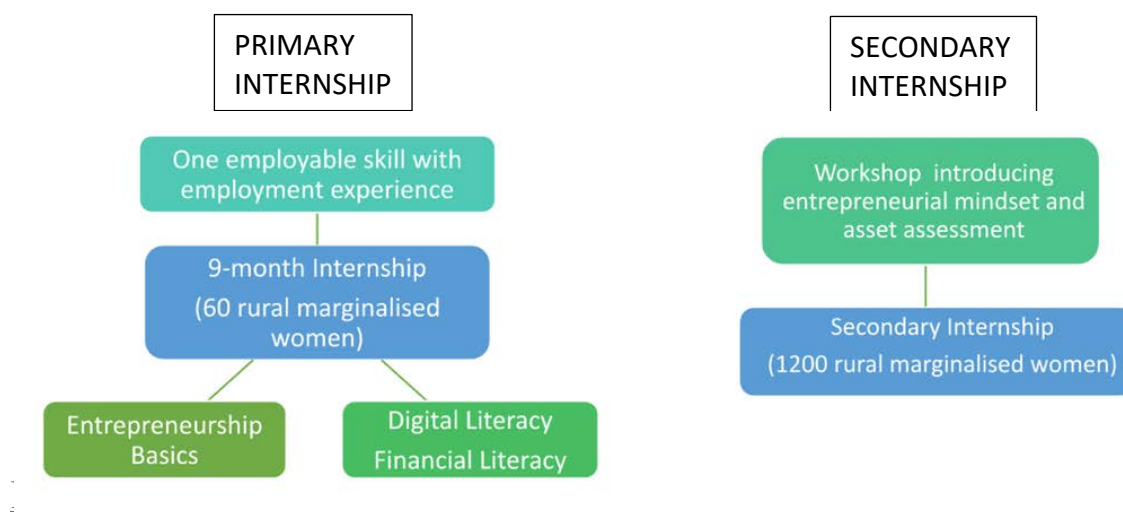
PRIMARY INTERNSHIP

One employable skill with employment experience

9-month Internship

(60 rural marginalised women)

Entrepreneurship Basics

Digital Literacy

Financial Literacy

SECONDARY INTERNSHIP

Workshop introducing entrepreneurial mindset and asset assessment

Secondary Internship

(1200 rural marginalised women)